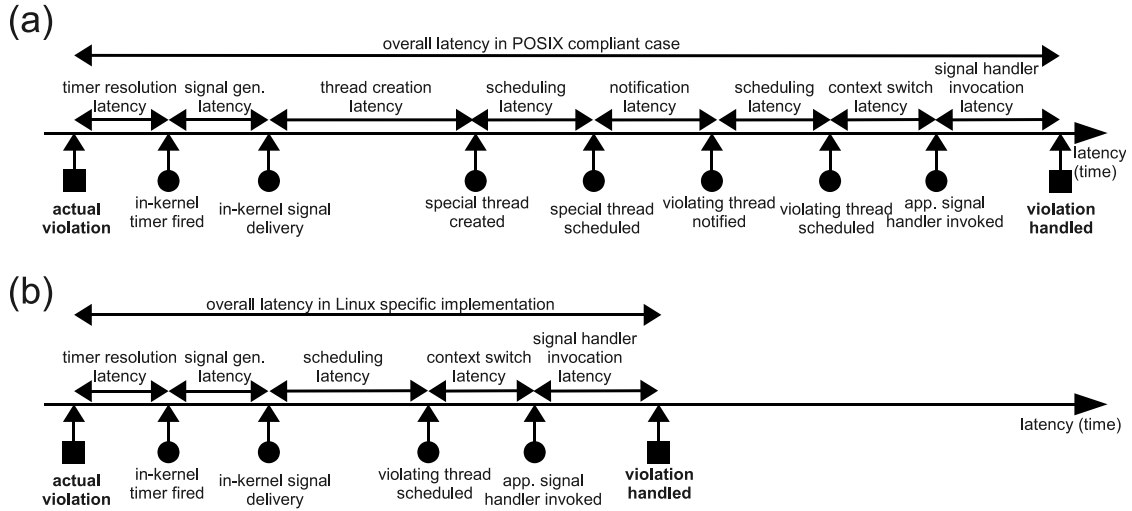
(a)

overall latency in POSIX compliant case

timer resolution latency

signal gen. latency

thread creation latency

scheduling latency

notification latency

scheduling latency

context switch latency

signal handler invocation latency

latency (time)

actual violation

in-kernel timer fired

in-kernel signal delivery

special thread created

special thread scheduled

violating thread notified

violating thread scheduled

app. signal handler invoked

violation handled

(b)

overall latency in Linux specific implementation

timer resolution latency

signal gen. latency

scheduling latency

context switch latency

signal handler invocation latency

latency (time)

actual violation

in-kernel timer fired

in-kernel signal delivery

violating thread scheduled

app. signal handler invoked

violation handled